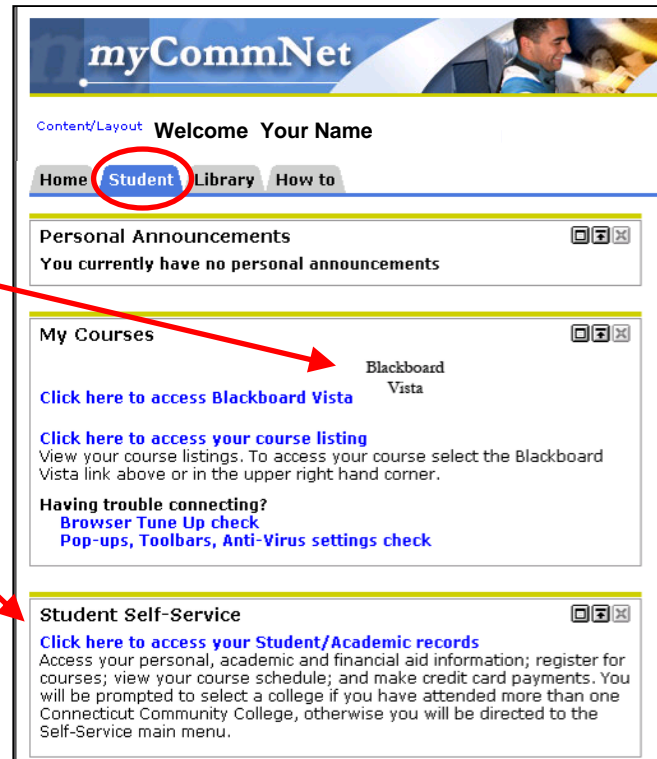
myCommNet

Content/Layout Welcome Your Name

Home Student Library How to

Personal Announcements

You currently have no personal announcements

My Courses

Blackboard Vista

Click here to access Blackboard Vista

Click here to access your course listing
View your course listings. To access your course select the Blackboard Vista link above or in the upper right hand corner.

Having trouble connecting?
Browser Tune Up check
Pop-ups, Toolbars, Anti-Virus settings check

Student Self-Service

Click here to access your Student/Academic records
Access your personal, academic and financial aid information; register for courses; view your course schedule; and make credit card payments. You will be prompted to select a college if you have attended more than one Connecticut Community College, otherwise you will be directed to the Self-Service main menu.